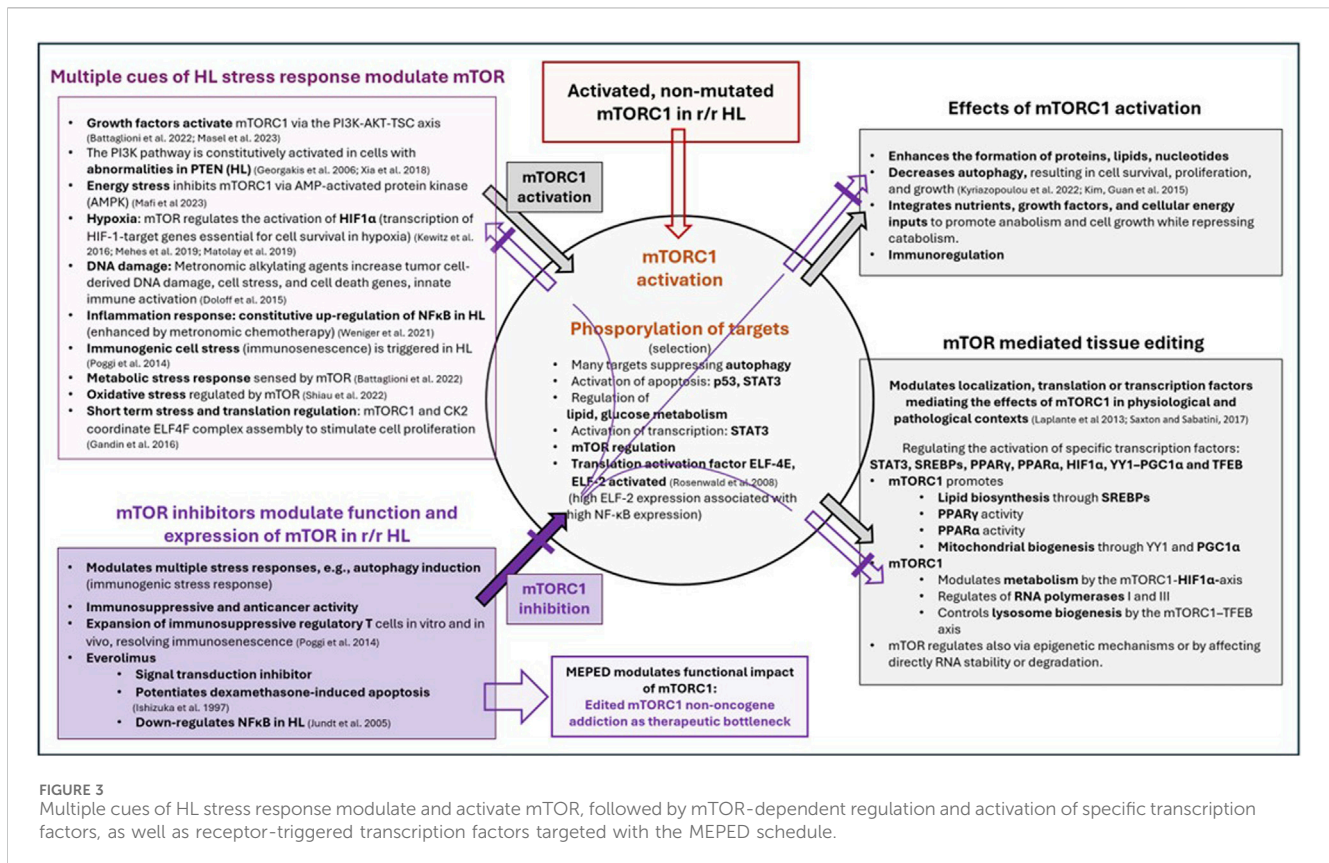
Multiple cues of HL stress response modulate mTOR

- Growth factors activate mTORC1 via the PI3K-AKT-TSC axis (Battaglioni et al. 2022; Masel et al. 2023)
- The PI3K pathway is constitutively activated in cells with abnormalities in PTEN (HL) (Georgakis et al. 2006; Xia et al. 2018)
- Energy stress inhibits mTORC1 via AMP-activated protein kinase (AMPK) (Mafi et al 2023)
- Hypoxia: mTOR regulates the activation of HIF1α (transcription of HIF-1-target genes essential for cell survival in hypoxia) (Kewitz et al. 2016; Mehes et al. 2019; Matolay et al. 2019)
- DNA damage: Metronomic alkylating agents increase tumor cell-derived DNA damage, cell stress, and cell death genes, innate immune activation (Doloff et al. 2015)
- Inflammation response: constitutive up-regulation of NFκB in HL (enhanced by metronomic chemotherapy) (Weniger et al. 2021)
- Immunogenic cell stress (immunosenescence) is triggered in HL (Poggi et al. 2014)
- Metabolic stress response sensed by mTOR (Battaglioni et al. 2022)
- Oxidative stress regulated by mTOR (Shiau et al. 2022)
- Short term stress and translation regulation: mTORC1 and CK2 coordinate ELF4F complex assembly to stimulate cell proliferation (Gandin et al. 2016)

Activated, non-mutated mTORC1 in r/r HL

mTORC1 activation

mTORC1 activation

Phosporylation of targets
(selection)
- Many targets suppressing autophagy
- Activation of apoptosis: p53, STAT3
- Regulation of lipid, glucose metabolism
- Activation of transcription: STAT3
- mTOR regulation
- Translation activation factor ELF-4E, ELF-2 activated (Rosenwald et al. 2008) (high ELF-2 expression associated with high NF-κB expression)

Effects of mTORC1 activation
- Enhances the formation of proteins, lipids, nucleotides
- Decreases autophagy, resulting in cell survival, proliferation, and growth (Kyriazopoulou et al. 2022; Kim, Guan et al. 2015)
- Integrates nutrients, growth factors, and cellular energy inputs to promote anabolism and cell growth while repressing catabolism.
- Immunoregulation

mTOR mediated tissue editing

Modulates localization, translation or transcription factors mediating the effects of mTORC1 in physiological and pathological contexts (Laplante et al 2013; Saxton and Sabatini, 2017)

Regulating the activation of specific transcription factors: STAT3, SREBPs, PPARγ, PPARα, HIF1α, YY1–PGC1α and TFEB
- mTORC1 promotes
  - Lipid biosynthesis through SREBPs
  - PPARγ activity
  - PPARα activity
  - Mitochondrial biogenesis through YY1 and PGC1α
- mTORC1
  - Modulates metabolism by the mTORC1-HIF1α-axis
  - Regulates of RNA polymerases I and III
  - Controls lysosome biogenesis by the mTORC1–TFEB axis
- mTOR regulates also via epigenetic mechanisms or by affecting directly RNA stability or degradation.

mTOR inhibitors modulate function and expression of mTOR in r/r HL

- Modulates multiple stress responses, e.g., autophagy induction (immunogenic stress response)
- Immunosuppressive and anticancer activity
- Expansion of immunosuppressive regulatory T cells in vitro and in vivo, resolving immunosenescence (Poggi et al. 2014)
- Everolimus
  - Signal transduction inhibitor
  - Potentiates dexamethasone-induced apoptosis (Ishizuka et al. 1997)
  - Down-regulates NFκB in HL (Jundt et al. 2005)

mTORC1 inhibition

MEPED modulates functional impact of mTORC1:
Edited mTORC1 non-oncogene addiction as therapeutic bottleneck

FIGURE 3
Multiple cues of HL stress response modulate and activate mTOR, followed by mTOR-dependent regulation and activation of specific transcription factors, as well as receptor-triggered transcription factors targeted with the MEPED schedule.